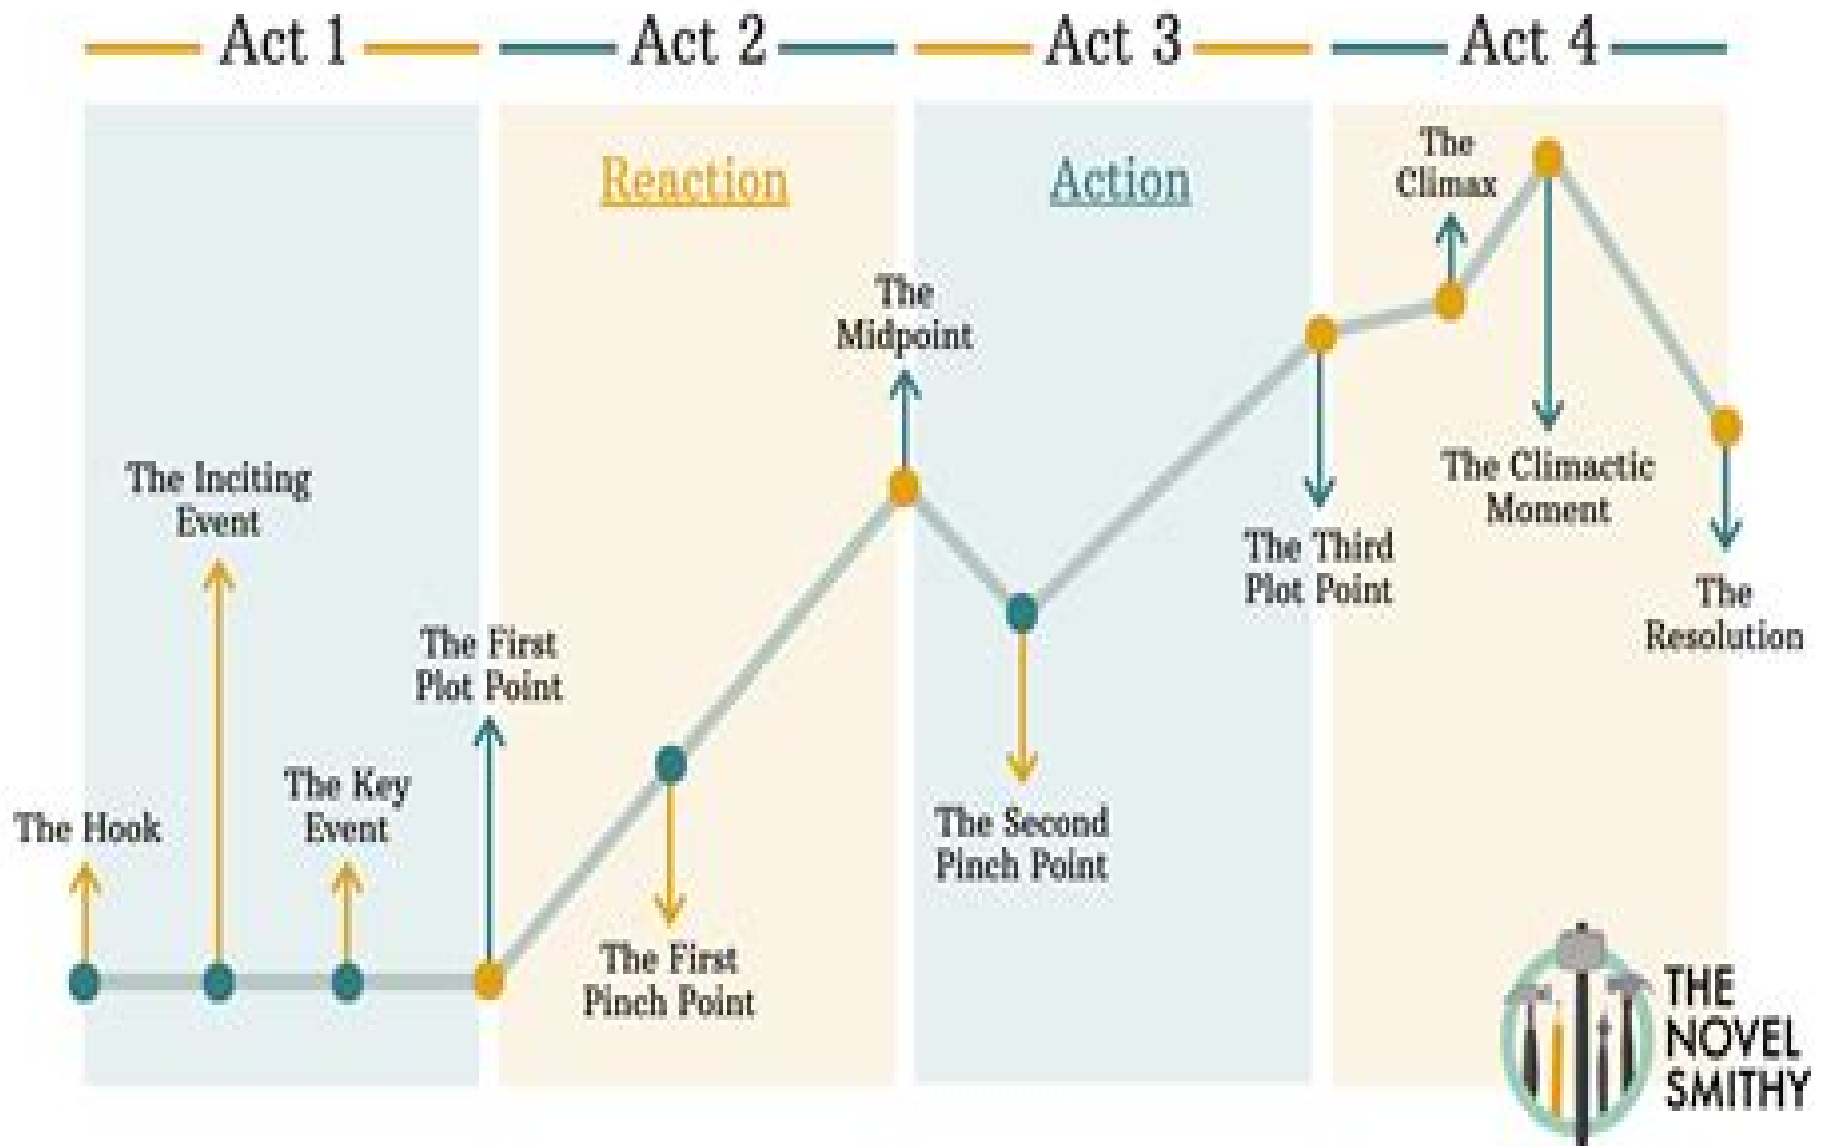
Act 1 Act 2 Act 3 Act 4

Reaction

Action

The Climax

The Midpoint

The Climactic Moment

The Inciting Event

The Third Plot Point

The Resolution

The First Plot Point

The Key Event

The Hook

The Second Pinch Point

The First Pinch Point

THE NOVEL SMITHY